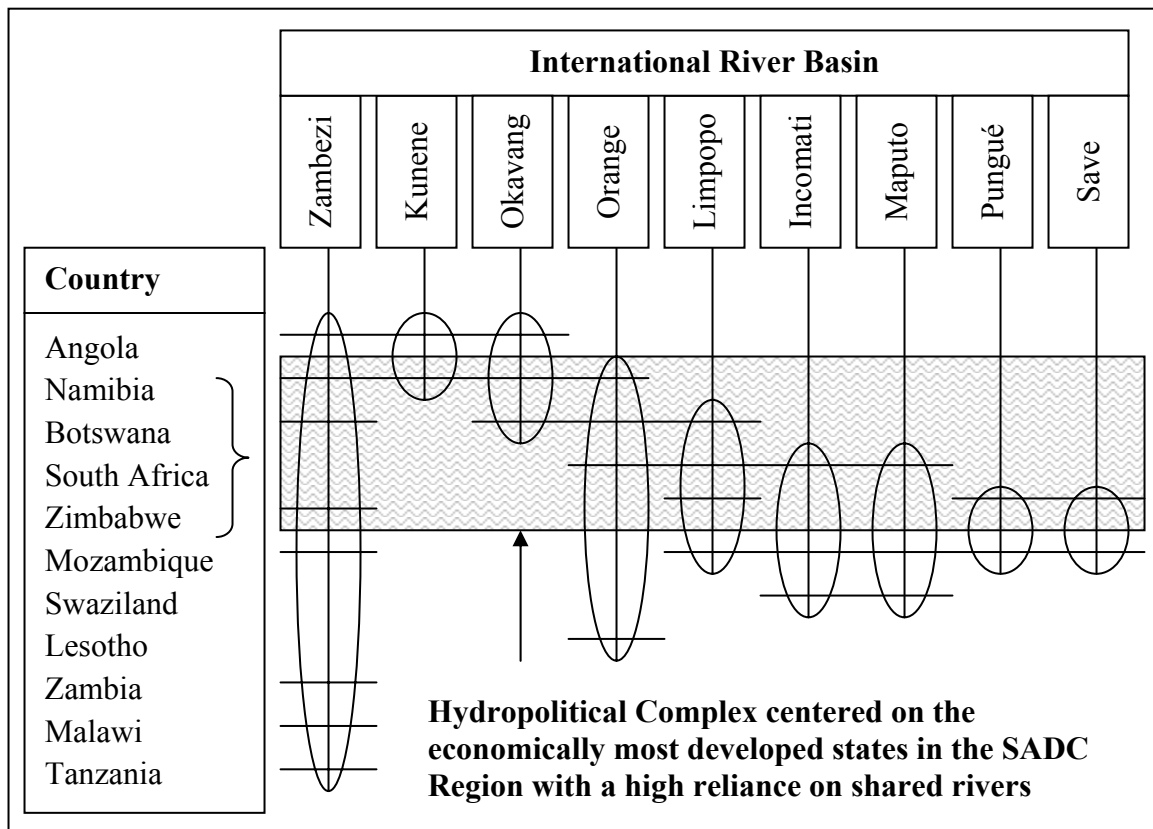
International River Basin

Zambezi
Kunene
Okavang
Orange
Limpopo
Incomati
Maputo
Pungué
Save

Country

Angola
Namibia
Botswana
South Africa
Zimbabwe
Mozambique
Swaziland
Lesotho
Zambia
Malawi
Tanzania

Hydropolitical Complex centered on the economically most developed states in the SADC Region with a high reliance on shared rivers